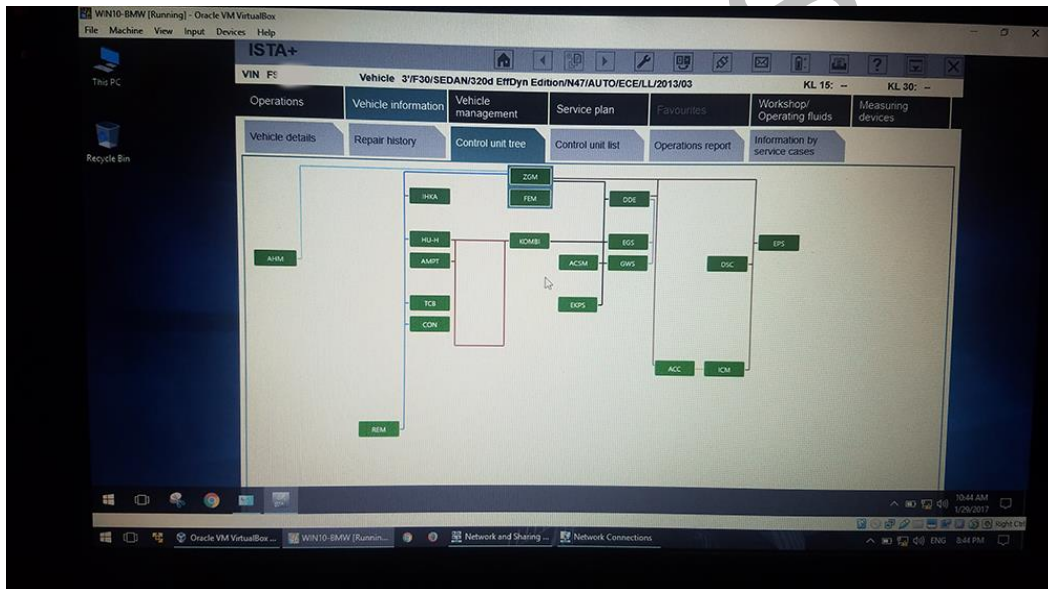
WIN10-BMW [Running] - Oracle VM VirtualBox
File Machine View Input Devices Help

This PC

Recycle Bin

ISTA+

VIN F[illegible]
Vehicle 3'/F30/SEDAN/320d EffDyn Edition/N47/AUTO/ECE/LL/2013/03
KL 15: --
KL 30: --

Operations
Vehicle information
Vehicle management
Service plan
Favourites
Workshop/ Operating fluids
Measuring devices

Vehicle details
Repair history
Control unit tree
Control unit list
Operations report
Information by service cases

ZGM
FEM
IHKA
DDE
HU-H
KOMBI
EGS
EPS
AHM
AMPT
ACSM
GWS
DSC
EKPS
TCB
CON
ACC
ICM
REM

10:44 AM
1/29/2017

Right Ctrl

Oracle VM VirtualBox ...
WIN10-BMW [Runnin...
Network and Sharing ...
Network Connections
ENG 8:44 PM